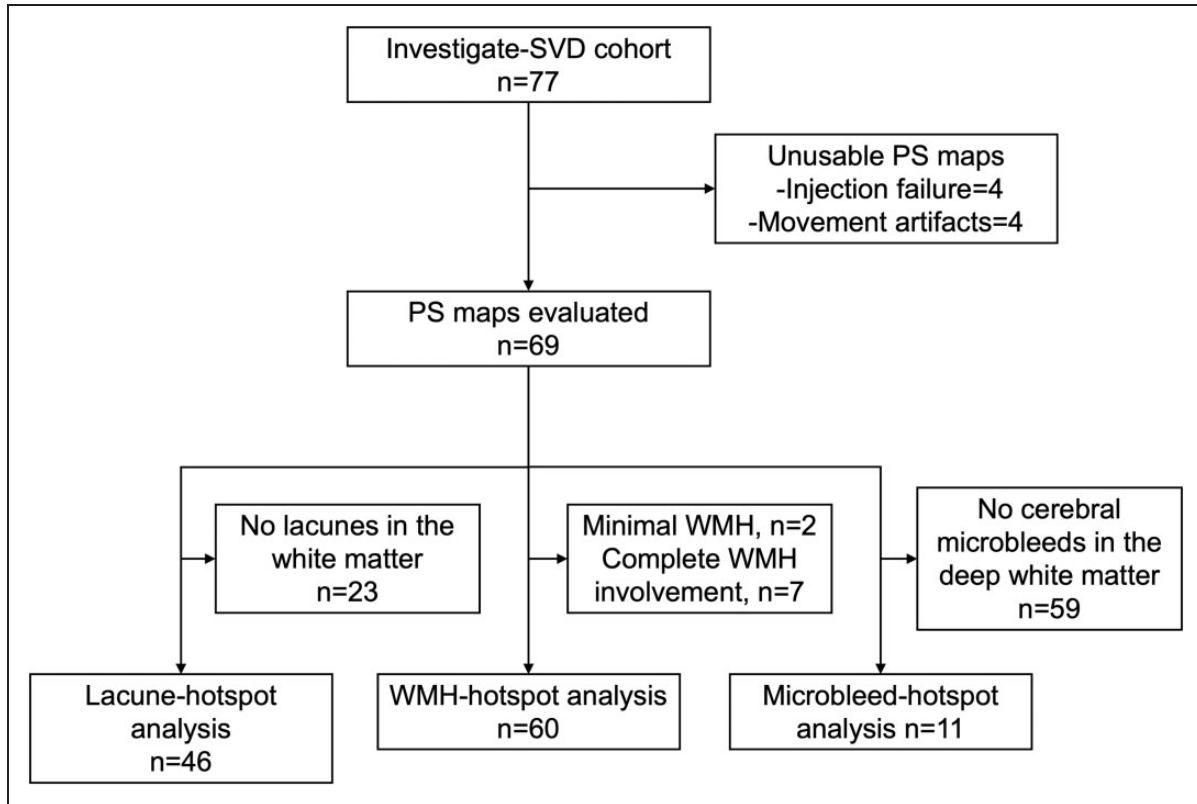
Investigate-SVD cohort
n=77

Unusable PS maps
-Injection failure=4
-Movement artifacts=4

PS maps evaluated
n=69

No lacunes in the white matter
n=23

Minimal WMH, n=2
Complete WMH involvement, n=7

No cerebral microbleeds in the deep white matter
n=59

Lacune-hotspot analysis
n=46

WMH-hotspot analysis
n=60

Microbleed-hotspot analysis
n=11